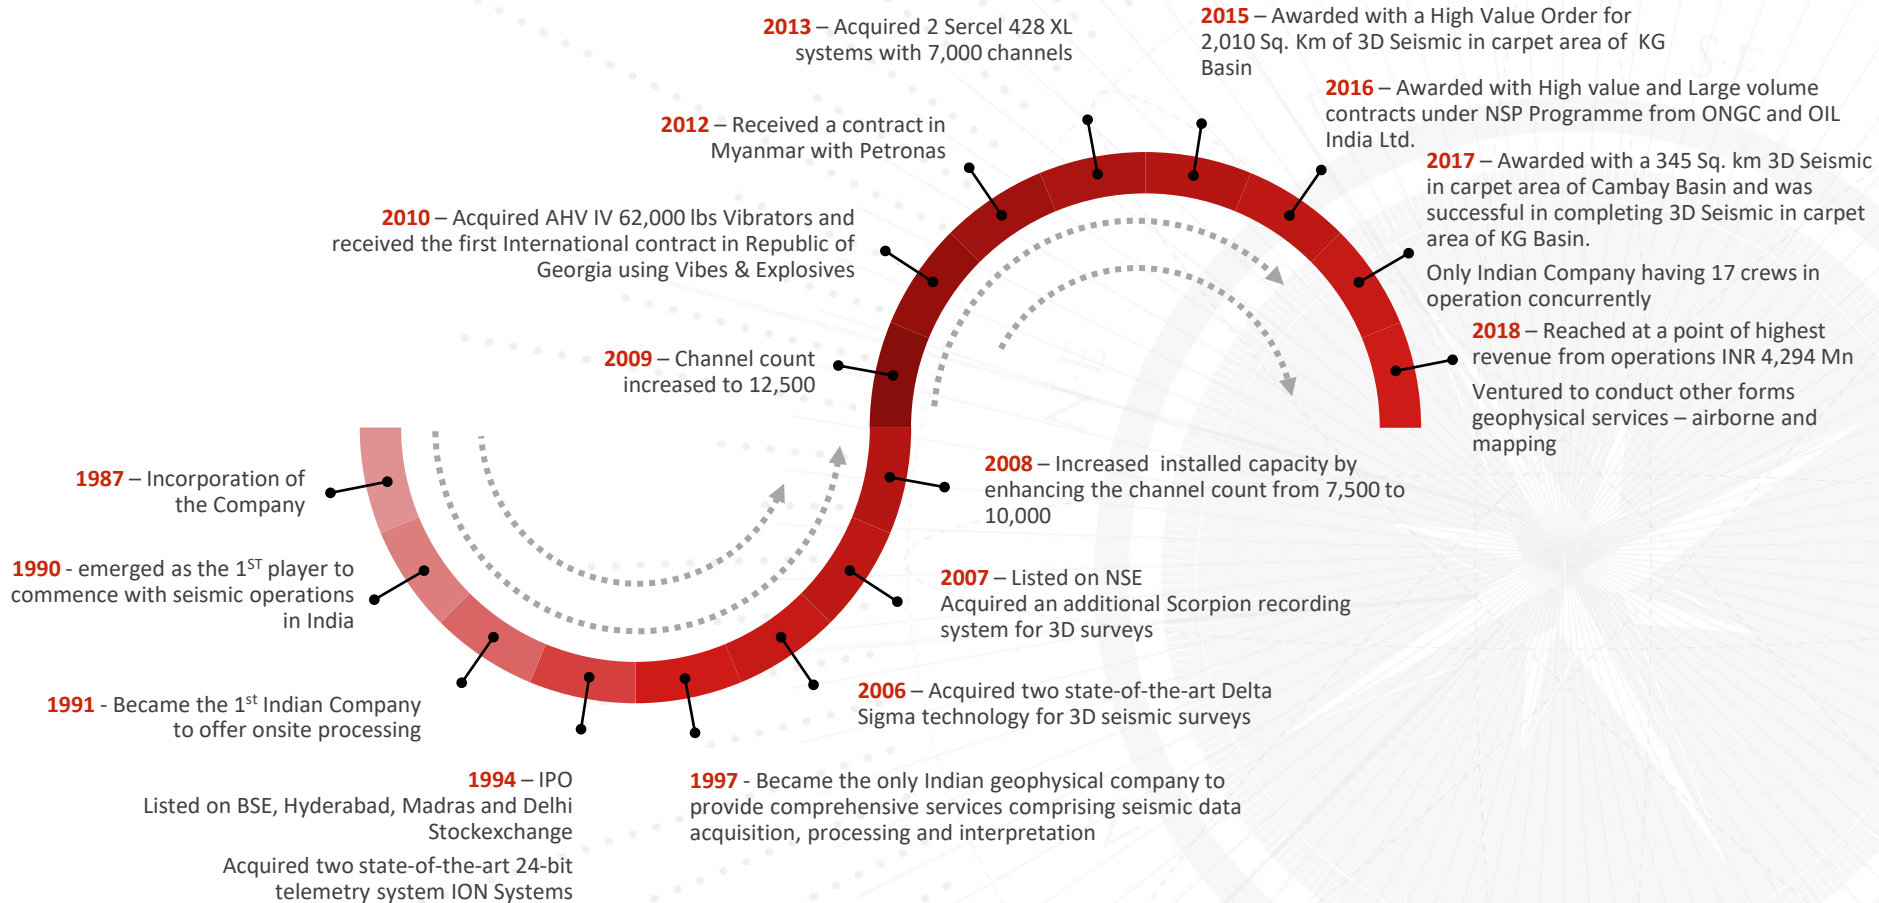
2013 – Acquired 2 Sercel 428 XL systems with 7,000 channels

2015 – Awarded with a High Value Order for 2,010 Sq. Km of 3D Seismic in carpet area of KG Basin

2016 – Awarded with High value and Large volume contracts under NSP Programme from ONGC and OIL India Ltd.

2012 – Received a contract in Myanmar with Petronas

2017 – Awarded with a 345 Sq. km 3D Seismic in carpet area of Cambay Basin and was successful in completing 3D Seismic in carpet area of KG Basin.

Only Indian Company having 17 crews in operation concurrently

2010 – Acquired AHV IV 62,000 lbs Vibrators and received the first International contract in Republic of Georgia using Vibes & Explosives

2018 – Reached at a point of highest revenue from operations INR 4,294 Mn

Ventured to conduct other forms geophysical services – airborne and mapping

2009 – Channel count increased to 12,500

2008 – Increased installed capacity by enhancing the channel count from 7,500 to 10,000

1987 – Incorporation of the Company

1990 - emerged as the 1$^{ST}$ player to commence with seismic operations in India

2007 – Listed on NSE
Acquired an additional Scorpion recording system for 3D surveys

1991 - Became the 1$^{st}$ Indian Company to offer onsite processing

2006 – Acquired two state-of-the-art Delta Sigma technology for 3D seismic surveys

1994 – IPO
Listed on BSE, Hyderabad, Madras and Delhi Stockexchange

Acquired two state-of-the-art 24-bit telemetry system ION Systems

1997 - Became the only Indian geophysical company to provide comprehensive services comprising seismic data acquisition, processing and interpretation